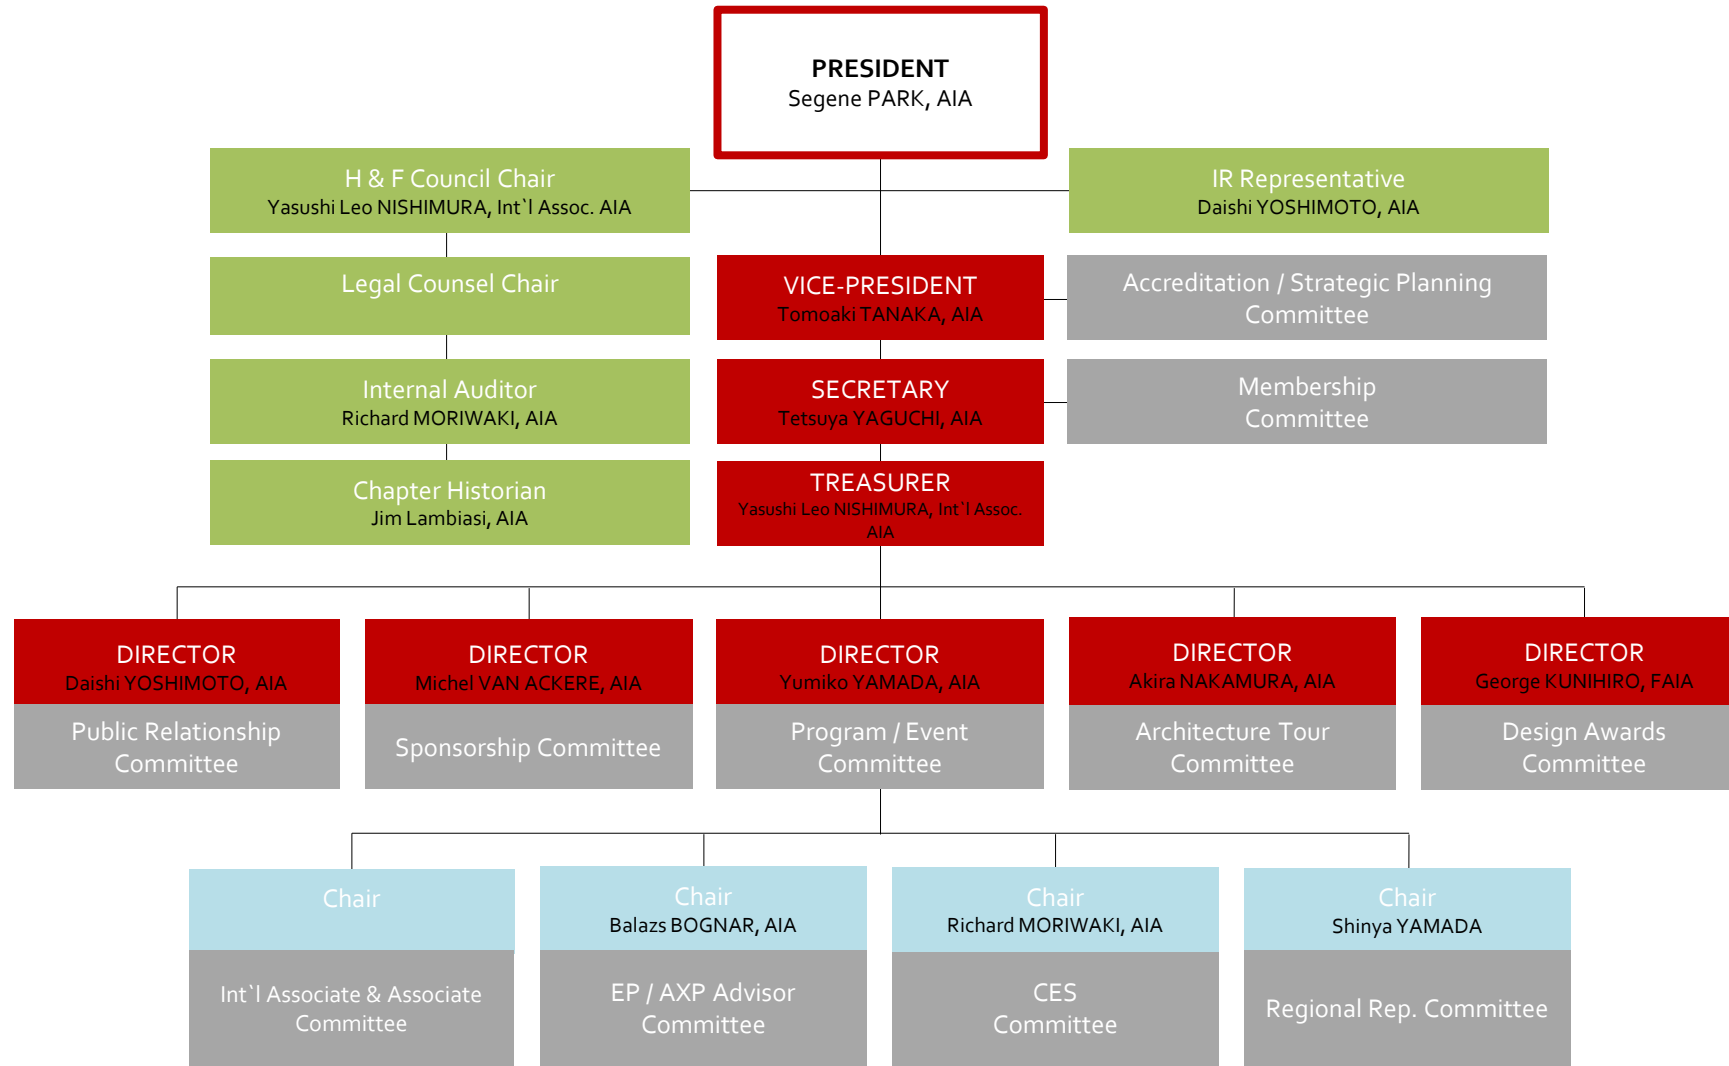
PRESIDENT
Segene PARK, AIA

H & F Council Chair
Yasushi Leo NISHIMURA, Int`l Assoc. AIA

IR Representative
Daishi YOSHIMOTO, AIA

Legal Counsel Chair

VICE-PRESIDENT
Tomoaki TANAKA, AIA

Accreditation / Strategic Planning Committee

Internal Auditor
Richard MORIWAKI, AIA

SECRETARY
Tetsuya YAGUCHI, AIA

Membership Committee

Chapter Historian
Jim Lambiasi, AIA

TREASURER
Yasushi Leo NISHIMURA, Int`l Assoc. AIA

DIRECTOR
Daishi YOSHIMOTO, AIA
Public Relationship Committee

DIRECTOR
Michel VAN ACKERE, AIA
Sponsorship Committee

DIRECTOR
Yumiko YAMADA, AIA
Program / Event Committee

DIRECTOR
Akira NAKAMURA, AIA
Architecture Tour Committee

DIRECTOR
George KUNIHIRO, FAIA
Design Awards Committee

Chair
Int`l Associate & Associate Committee

Chair
Balazs BOGNAR, AIA
EP / AXP Advisor Committee

Chair
Richard MORIWAKI, AIA
CES Committee

Chair
Shinya YAMADA
Regional Rep. Committee